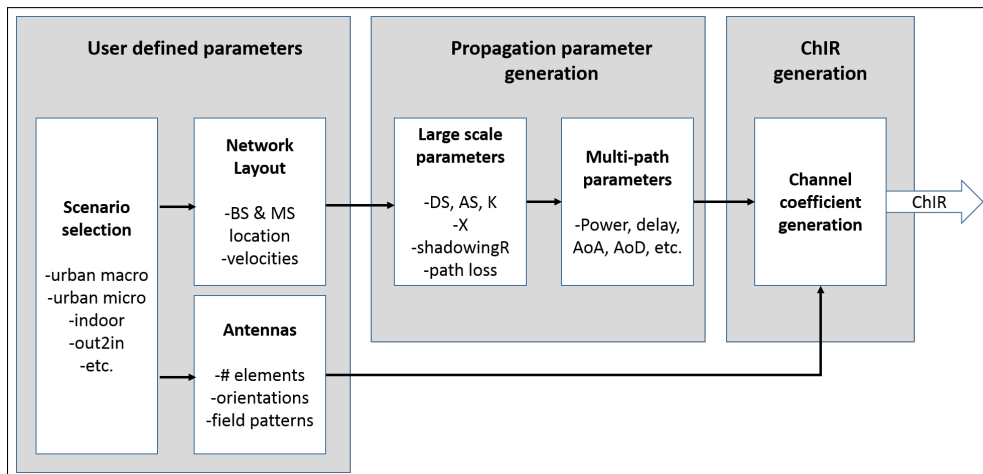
User defined parameters

Scenario selection

-urban macro
-urban micro
-indoor
-out2in
-etc.

Network Layout

-BS & MS location
-velocities

Antennas

-# elements
-orientations
-field patterns

Propagation parameter generation

Large scale parameters

-DS, AS, K
-X
-shadowingR
-path loss

Multi-path parameters

-Power, delay, AoA, AoD, etc.

ChIR generation

Channel coefficient generation

ChIR